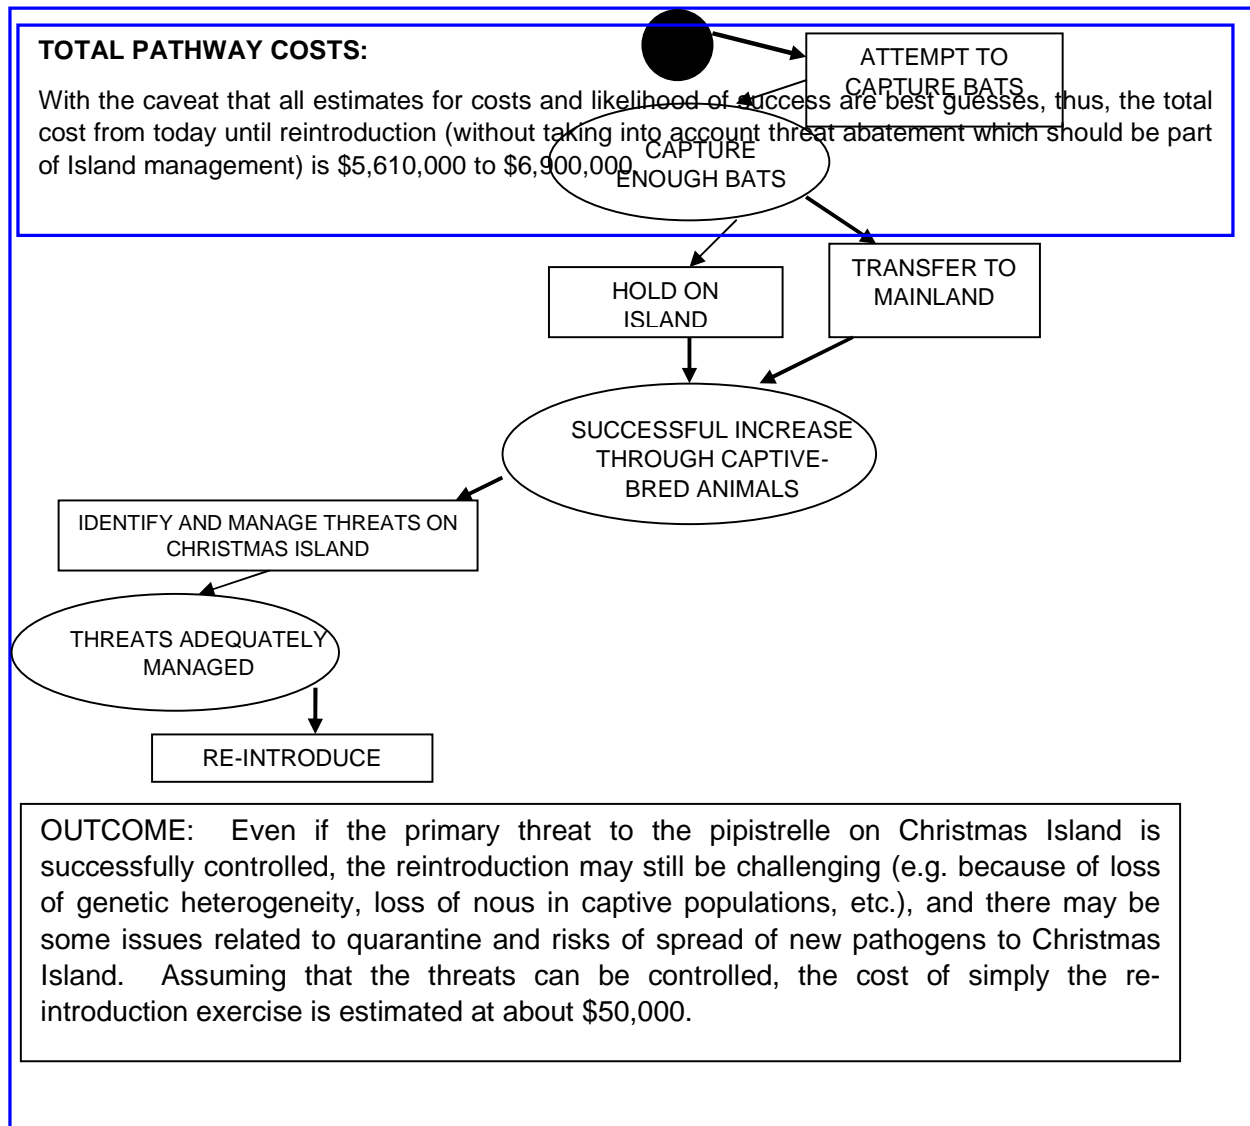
**TOTAL PATHWAY COSTS:**

With the caveat that all estimates for costs and likelihood of success are best guesses, thus, the total cost from today until reintroduction (without taking into account threat abatement which should be part of Island management) is \$5,610,000 to \$6,900,000.

ATTEMPT TO CAPTURE BATS

CAPTURE ENOUGH BATS

HOLD ON ISLAND

TRANSFER TO MAINLAND

SUCCESSFUL INCREASE THROUGH CAPTIVE-BRED ANIMALS

IDENTIFY AND MANAGE THREATS ON CHRISTMAS ISLAND

THREATS ADEQUATELY MANAGED

RE-INTRODUCE

OUTCOME: Even if the primary threat to the pipistrelle on Christmas Island is successfully controlled, the reintroduction may still be challenging (e.g. because of loss of genetic heterogeneity, loss of nous in captive populations, etc.), and there may be some issues related to quarantine and risks of spread of new pathogens to Christmas Island. Assuming that the threats can be controlled, the cost of simply the re-introduction exercise is estimated at about \$50,000.